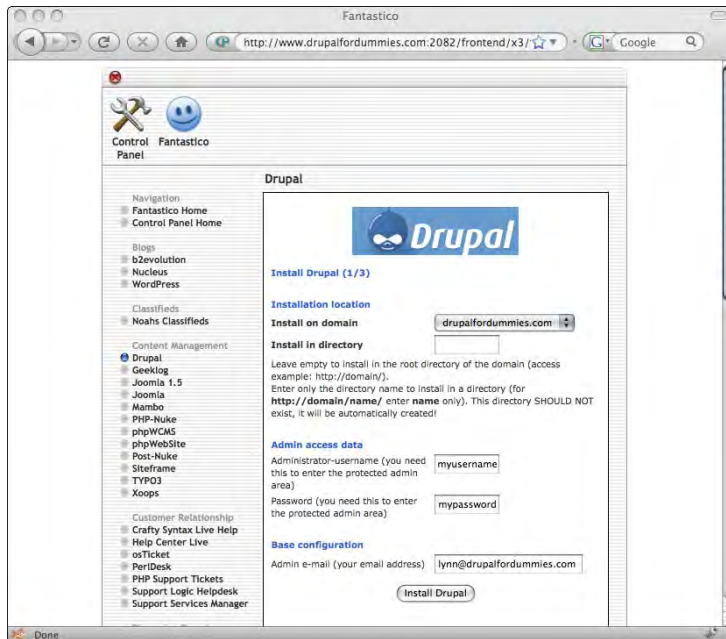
Fantastico

http://www.drupalfordummies.com:2082/frontend/x3/

Google

Control Panel

Fantastico

Drupal

Navigation
Fantastico Home
Control Panel Home

Blogs
b2evolution
Nucleus
WordPress

Classifieds
Noahs Classifieds

Content Management
Drupal
Geeklog
Joomla 1.5
Joomla
Mambo
PHP-Nuke
phpWCMS
phpWebSite
Post-Nuke
Siteframe
TYPO3
Xoops

Customer Relationship
Crafty Syntax Live Help
Help Center Live
osTicket
PerlDesk
PHP Support Tickets
Support Logic Helpdesk
Support Services Manager

Drupal

Install Drupal (1/3)

Installation location

Install on domain drupalfordummies.com

Install in directory

Leave empty to install in the root directory of the domain (access example: http://domain/).
Enter only the directory name to install in a directory (for **http://domain/name/** enter **name** only). This directory SHOULD NOT exist, it will be automatically created!

Admin access data

Administrator-username (you need this to enter the protected admin area) myusername

Password (you need this to enter the protected admin area) mypassword

Base configuration

Admin e-mail (your email address) lynn@drupalfordummies.com

Install Drupal

Done